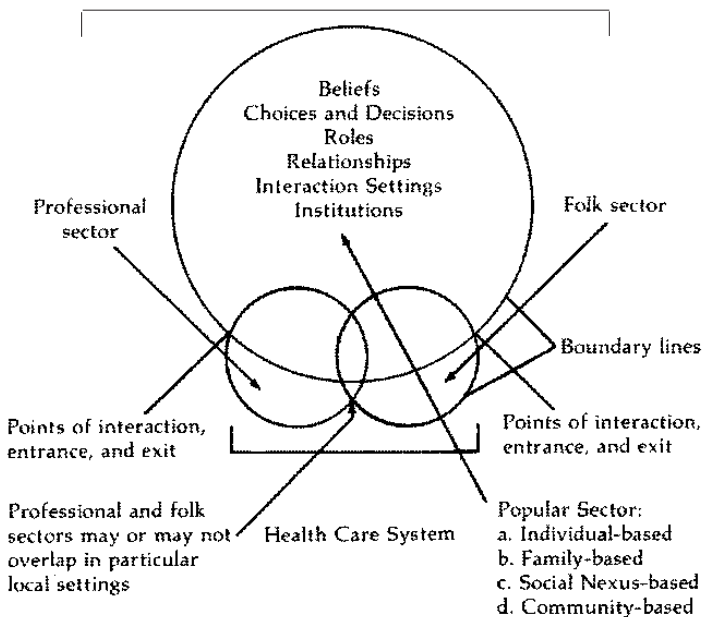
Beliefs
Choices and Decisions
Roles
Relationships
Interaction Settings
Institutions

Professional sector

Folk sector

Boundary lines

Points of interaction, entrance, and exit

Points of interaction, entrance, and exit

Professional and folk sectors may or may not overlap in particular local settings

Health Care System

Popular Sector:
a. Individual-based
b. Family-based
c. Social Nexus-based
d. Community-based